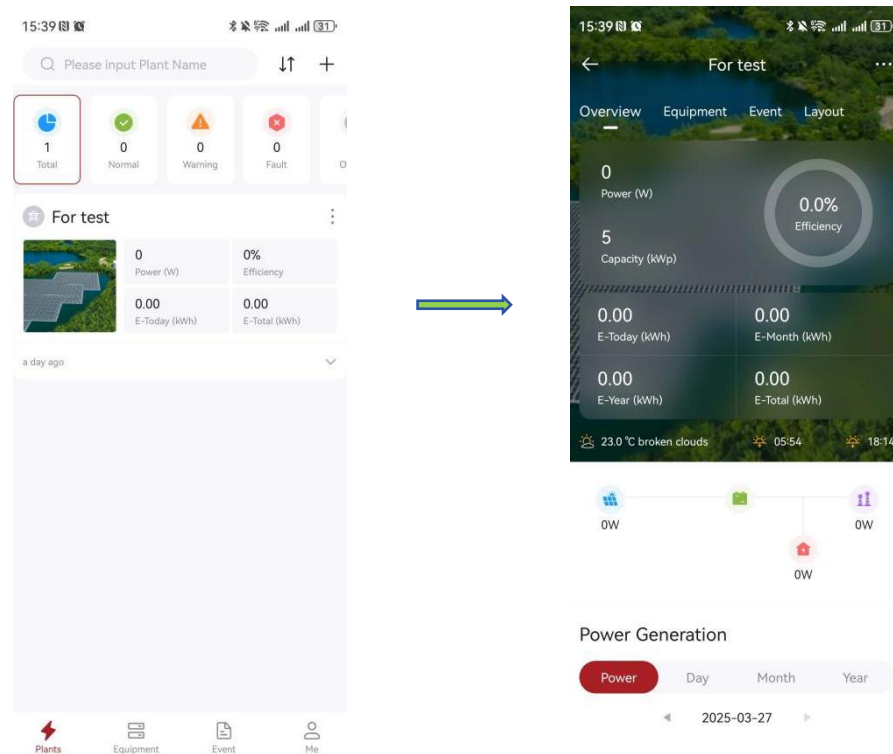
15:39

Please input Plant Name

1
Total

0
Normal

0
Warning

0
Fault

O

For test

0
Power (W)

0%
Efficiency

0.00
E-Today (kWh)

0.00
E-Total (kWh)

a day ago

Plants Equipment Event Me

15:39

For test

Overview Equipment Event Layout

0
Power (W)

0.0%
Efficiency

5
Capacity (kWp)

0.00
E-Today (kWh)

0.00
E-Month (kWh)

0.00
E-Year (kWh)

0.00
E-Total (kWh)

23.0 °C broken clouds 05:54 18:14

0W

0W

0W

Power Generation

Power Day Month Year

2025-03-27